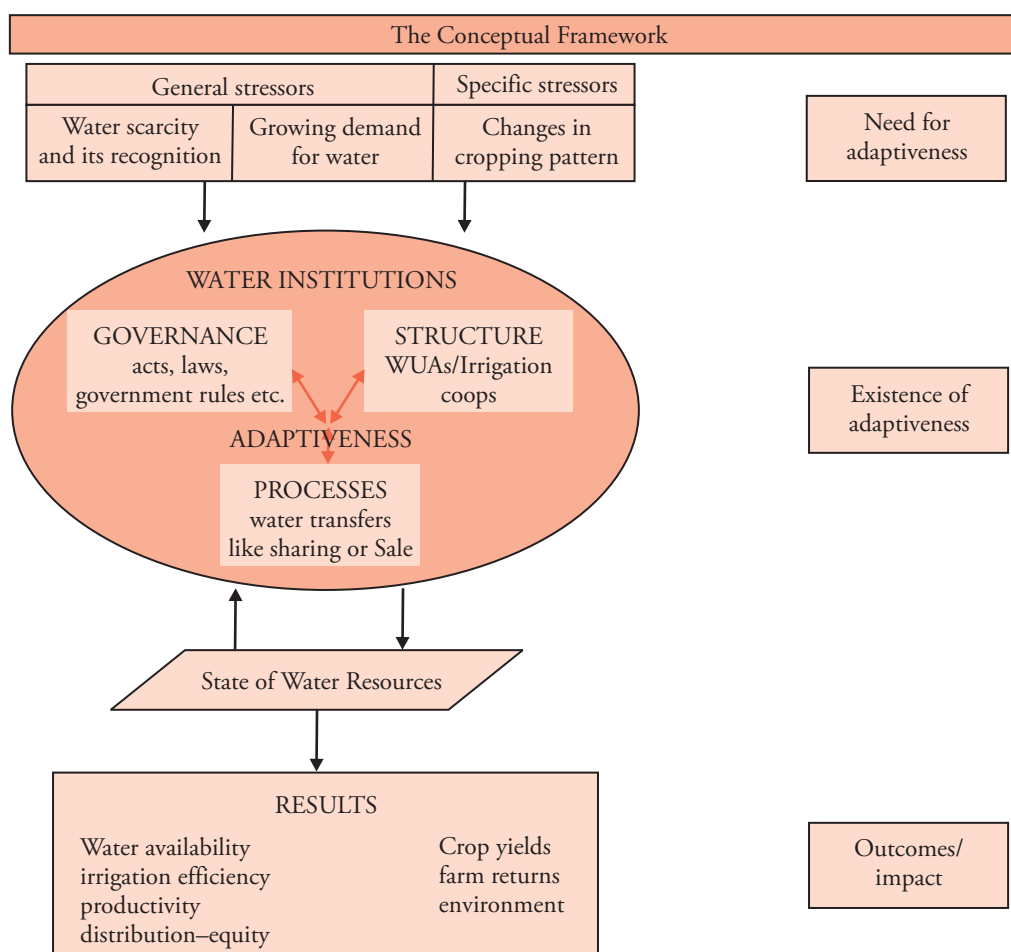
The Conceptual Framework

| General stressors | | Specific stressors |
|---|---|---|
| Water scarcity and its recognition | Growing demand for water | Changes in cropping pattern |

Need for adaptiveness

WATER INSTITUTIONS

GOVERNANCE
acts, laws, government rules etc.

STRUCTURE
WUAs/Irrigation coops

ADAPTIVENESS

PROCESSES
water transfers like sharing or Sale

Existence of adaptiveness

State of Water Resources

RESULTS

Water availability
irrigation efficiency
productivity
distribution–equity

Crop yields
farm returns
environment

Outcomes/ impact